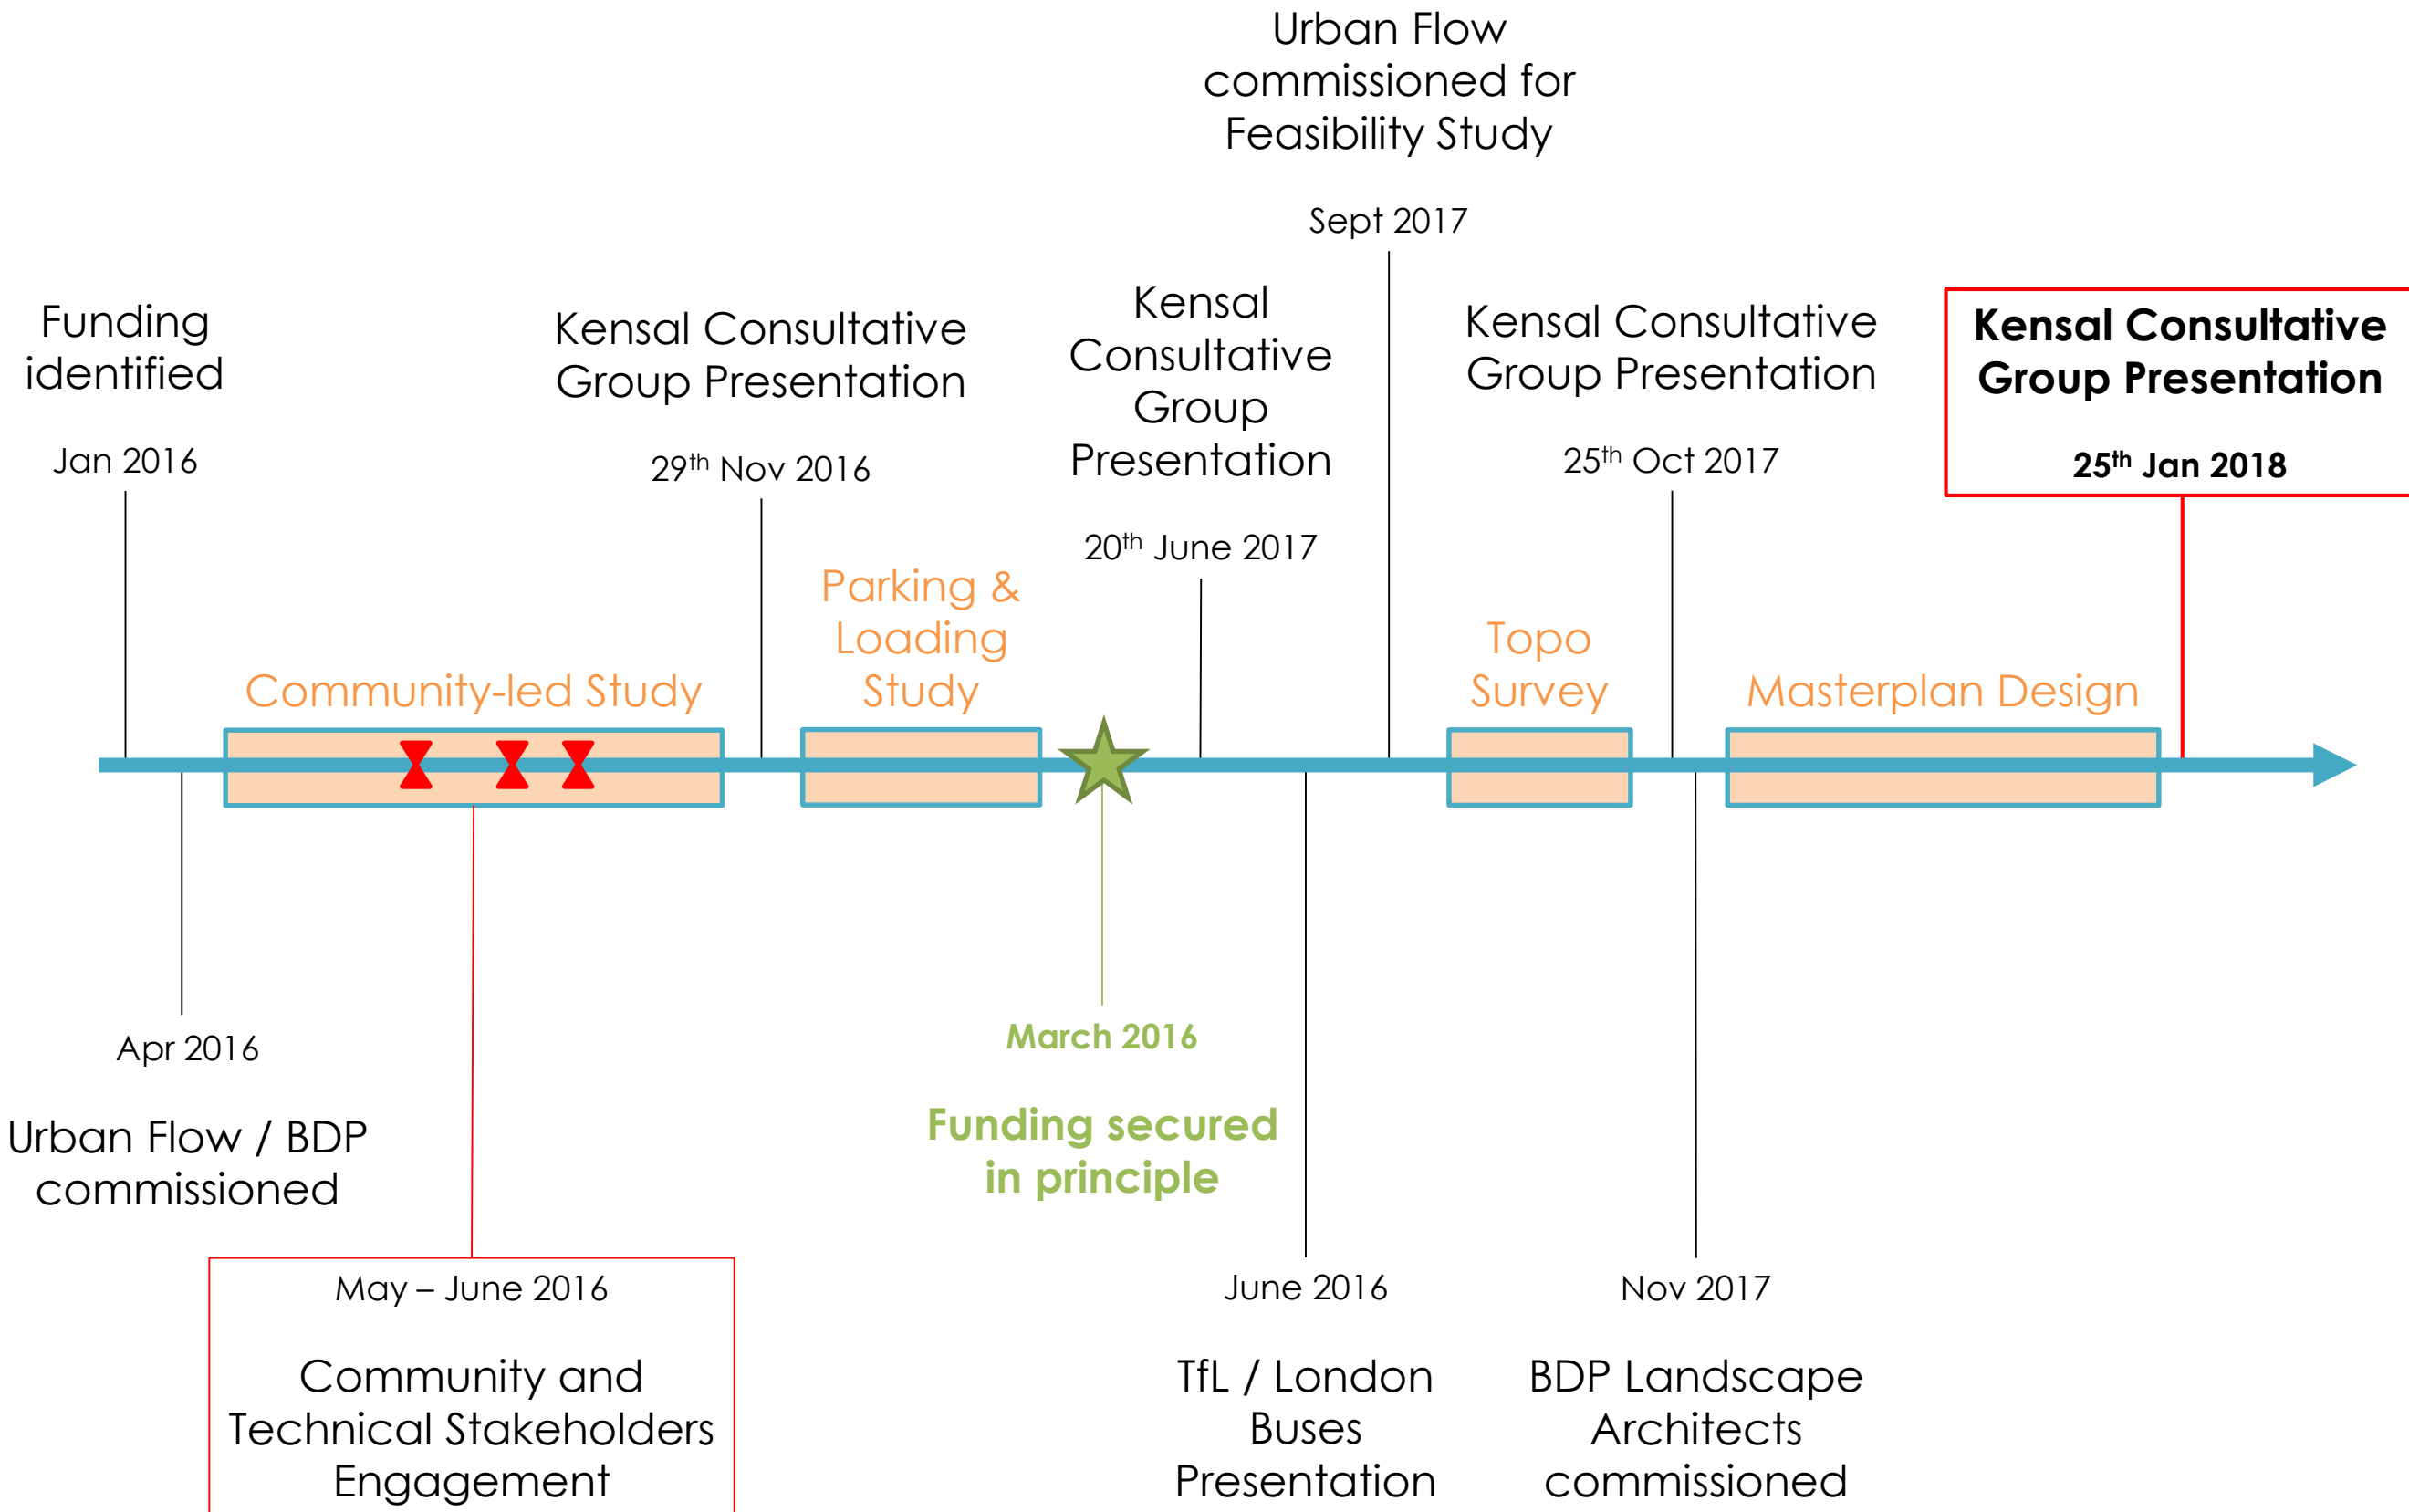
Urban Flow commissioned for Feasibility Study

Sept 2017

Funding identified

Jan 2016

Kensal Consultative Group Presentation

29$^{th}$ Nov 2016

Kensal Consultative Group Presentation

20$^{th}$ June 2017

Kensal Consultative Group Presentation

25$^{th}$ Oct 2017

**Kensal Consultative Group Presentation**

**25$^{th}$ Jan 2018**

Community-led Study

Parking & Loading Study

Topo Survey

Masterplan Design

Apr 2016

Urban Flow / BDP commissioned

March 2016

Funding secured in principle

May – June 2016

Community and Technical Stakeholders Engagement

June 2016

TfL / London Buses Presentation

Nov 2017

BDP Landscape Architects commissioned